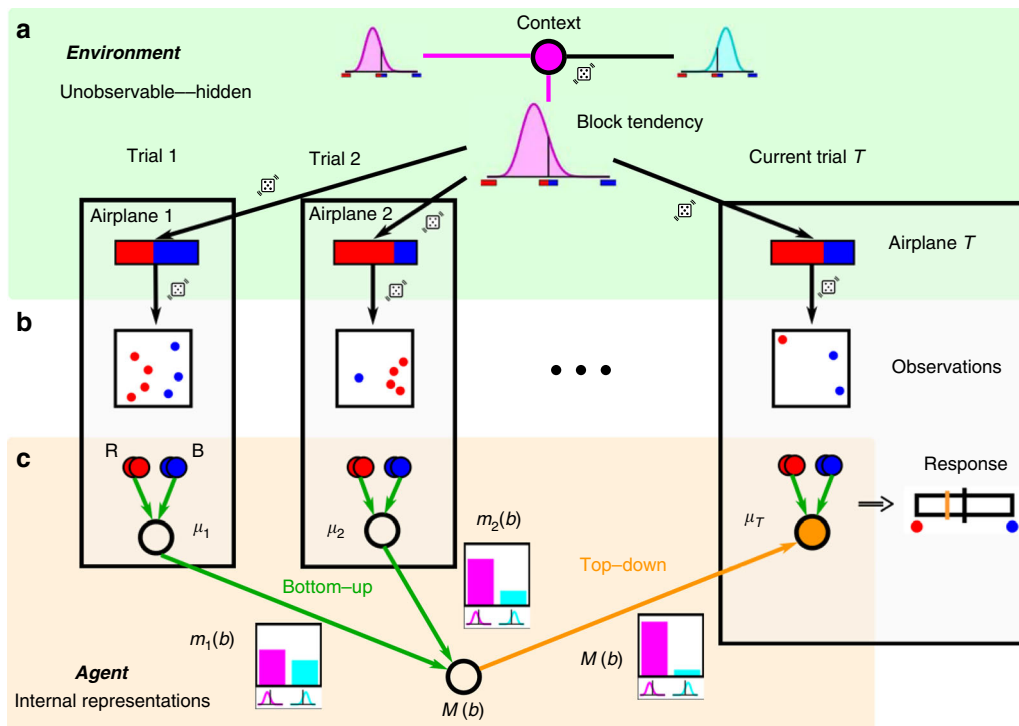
a

Environment

Unobservable—hidden

Context

Block tendency

Trial 1

Trial 2

Current trial $T$

Airplane 1

Airplane 2

Airplane $T$

b

Observations

c

R

B

Response

$\mu_1$

$\mu_2$

$\mu_T$

$m_2(b)$

Bottom–up

Top–down

$m_1(b)$

$M(b)$

Agent

Internal representations

$M(b)$